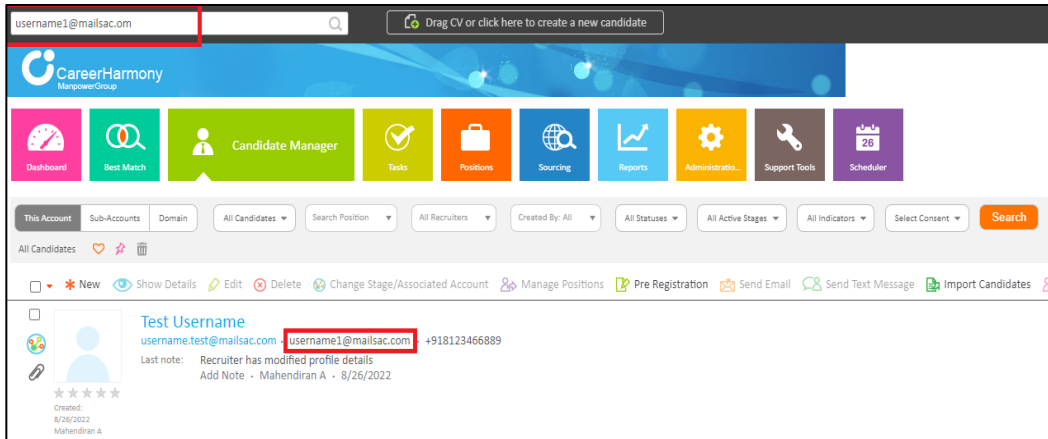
username1@mailsac.com

Drag CV or click here to create a new candidate

CareerHarmony
ManpowerGroup

Dashboard
Best Match
Candidate Manager
Tasks
Positions
Sourcing
Reports
Administratio...
Support Tools
26
Scheduler

This Account
Sub-Accounts
Domain
All Candidates
Search Position
All Recruiters
Created By: All
All Statuses
All Active Stages
All Indicators
Select Consent
Search

All Candidates

New
Show Details
Edit
Delete
Change Stage/Associated Account
Manage Positions
Pre Registration
Send Email
Send Text Message
Import Candidates

Test Username
username.test@mailsac.com · username1@mailsac.com · +918123466889
Last note: Recruiter has modified profile details
Add Note · Mahendiran A · 8/26/2022

Created:
8/26/2022
Mahendiran A